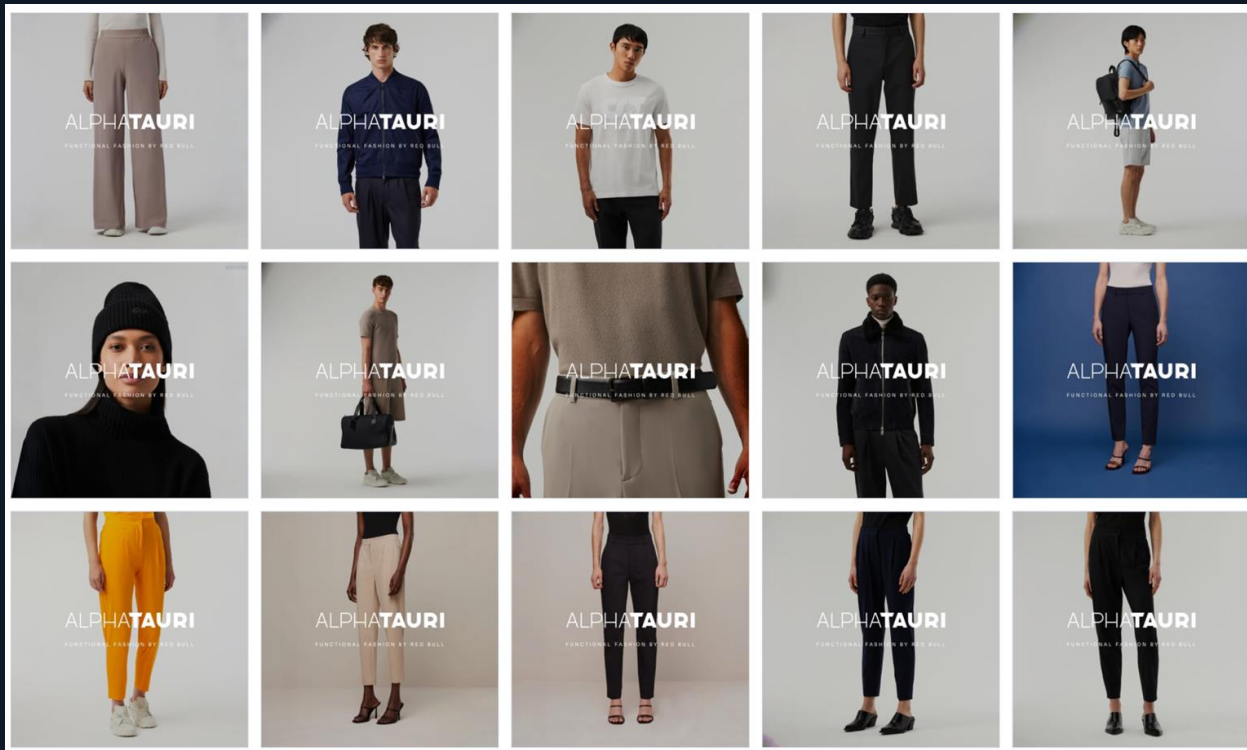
ALPHATAURI
FUNCTIONAL FASHION BY RED BULL

ALPHATAURI
FUNCTIONAL FASHION BY RED BULL

ALPHATAURI
FUNCTIONAL FASHION BY RED BULL

ALPHATAURI
FUNCTIONAL FASHION BY RED BULL

ALPHATAURI
FUNCTIONAL FASHION BY RED BULL

ALPHATAURI
FUNCTIONAL FASHION BY RED BULL

ALPHATAURI
FUNCTIONAL FASHION BY RED BULL

ALPHATAURI
FUNCTIONAL FASHION BY RED BULL

ALPHATAURI
FUNCTIONAL FASHION BY RED BULL

ALPHATAURI
FUNCTIONAL FASHION BY RED BULL

ALPHATAURI
FUNCTIONAL FASHION BY RED BULL

ALPHATAURI
FUNCTIONAL FASHION BY RED BULL

ALPHATAURI
FUNCTIONAL FASHION BY RED BULL

ALPHATAURI
FUNCTIONAL FASHION BY RED BULL

ALPHATAURI
FUNCTIONAL FASHION BY RED BULL